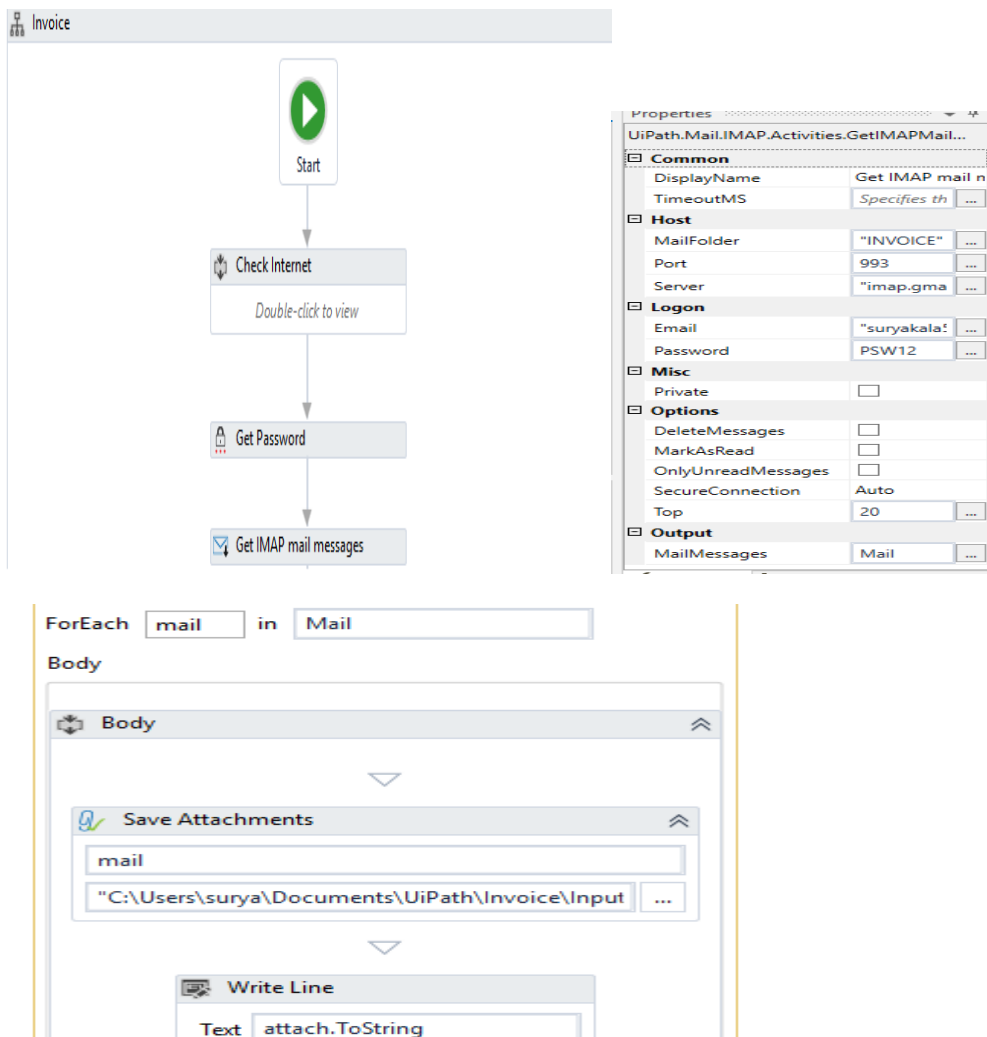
Invoice

Start

Check Internet

Double-click to view

Get Password

Get IMAP mail messages

Properties

UiPath.Mail.IMAP.Activities.GetIMAPMail...

| | |
|---|---|
| Common | |
| DisplayName | Get IMAP mail n |
| TimeoutMS | Specifies th ... |
| Host | |
| MailFolder | "INVOICE" ... |
| Port | 993 ... |
| Server | "imap.gma ... |
| Logon | |
| Email | "suryakala! ... |
| Password | PSW12 ... |
| Misc | |
| Private | |
| Options | |
| DeleteMessages | |
| MarkAsRead | |
| OnlyUnreadMessages | |
| SecureConnection | Auto |
| Top | 20 ... |
| Output | |
| MailMessages | Mail ... |

ForEach mail in Mail

Body

Body

Save Attachments

mail

"C:\Users\surya\Documents\UiPath\Invoice\Input ...

Write Line

Text attach.ToString